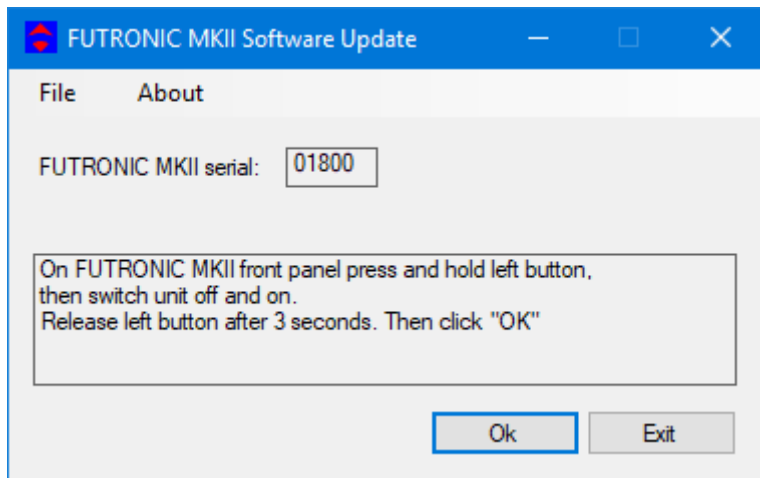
FUTRONIC MKII Software Update

File About

FUTRONIC MKII serial: 01800

On FUTRONIC MKII front panel press and hold left button, then switch unit off and on.
Release left button after 3 seconds. Then click "OK"

Ok Exit